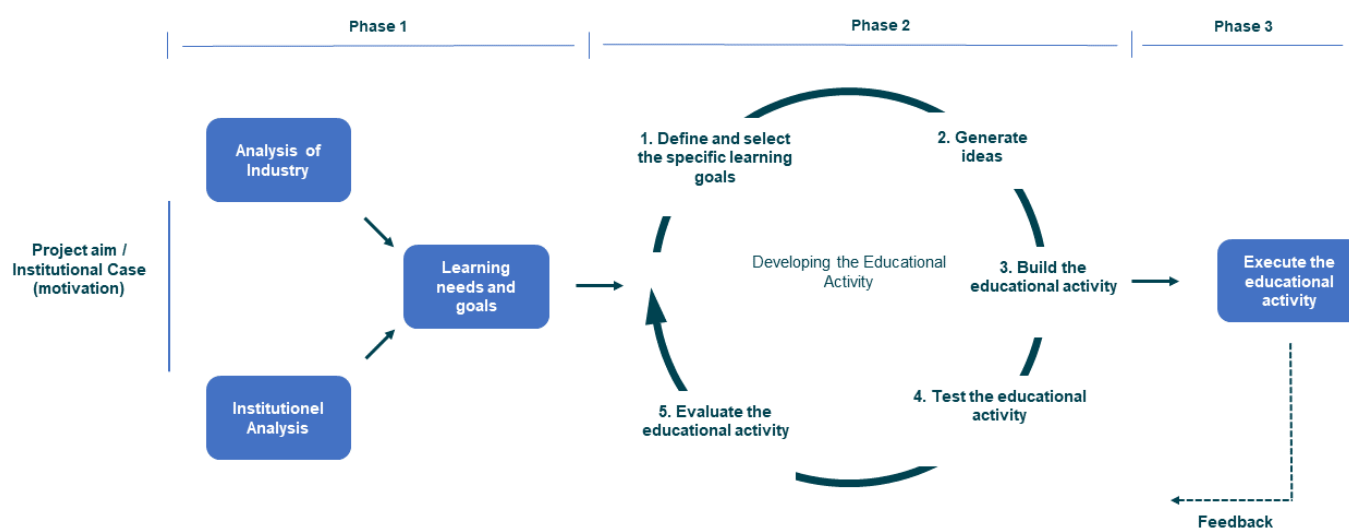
Phase 1

Phase 2

Phase 3

Project aim / Institutional Case (motivation)

Analysis of Industry

Institutionel Analysis

Learning needs and goals

1. Define and select the specific learning goals

2. Generate ideas

Developing the Educational Activity

3. Build the educational activity

4. Test the educational activity

5. Evaluate the educational activity

Execute the educational activity

Feedback